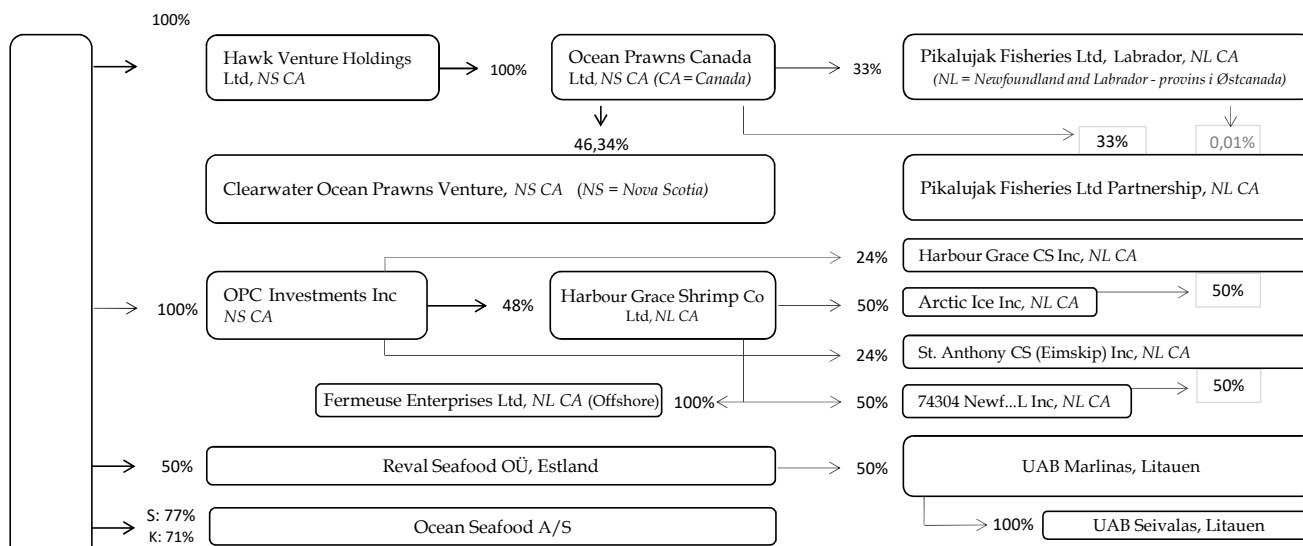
100%

Hawk Venture Holdings Ltd, *NS CA*

100%

Ocean Prawns Canada Ltd, *NS CA (CA = Canada)*

33%

Pikalujak Fisheries Ltd, Labrador, *NL CA*
*(NL = Newfoundland and Labrador - provins i Østcanada)*

46,34%

33%

0,01%

Clearwater Ocean Prawns Venture, *NS CA* (*NS = Nova Scotia)*

Pikalujak Fisheries Ltd Partnership, *NL CA*

24%

Harbour Grace CS Inc, *NL CA*

100%

OPC Investments Inc *NS CA*

48%

Harbour Grace Shrimp Co Ltd, *NL CA*

50%

Arctic Ice Inc, *NL CA*

50%

24%

St. Anthony CS (Eimskip) Inc, *NL CA*

Fermeuse Enterprises Ltd, *NL CA* (Offshore)

100%

50%

74304 Newf...L Inc, *NL CA*

50%

50%

Reval Seafood OÜ, Estland

50%

UAB Marlinas, Litauen

S: 77%
K: 71%

Ocean Seafood A/S

100%

UAB Seivalas, Litauen